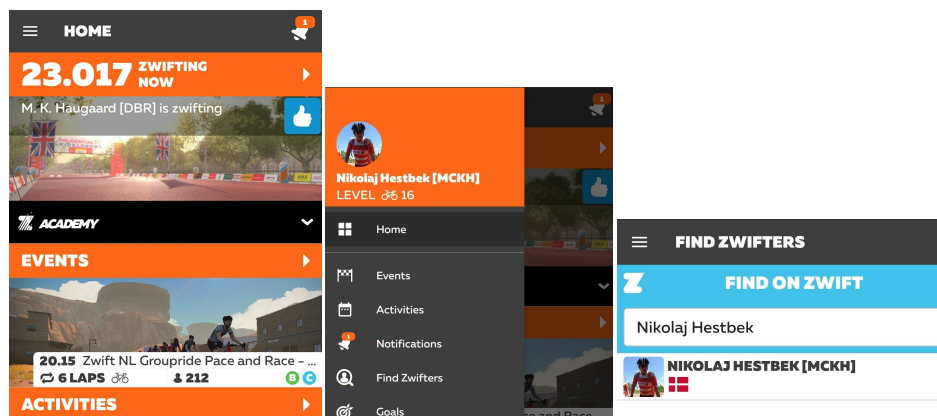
HOME

1

23.017 ZWIFTING NOW

M. K. Haugaard [DBR] is zwifting

ACADEMY

EVENTS

20.15 Zwift NL Groupride Pace and Race - ...

6 LAPS

212

B C

ACTIVITIES

Nikolaj Hestbek [MCKH]

LEVEL 16

Home

Events

Activities

1

Notifications

Find Zwifters

Goals

FIND ZWIFTERS

FIND ON ZWIFT

Nikolaj Hestbek

NIKOLAJ HESTBEK [MCKH]